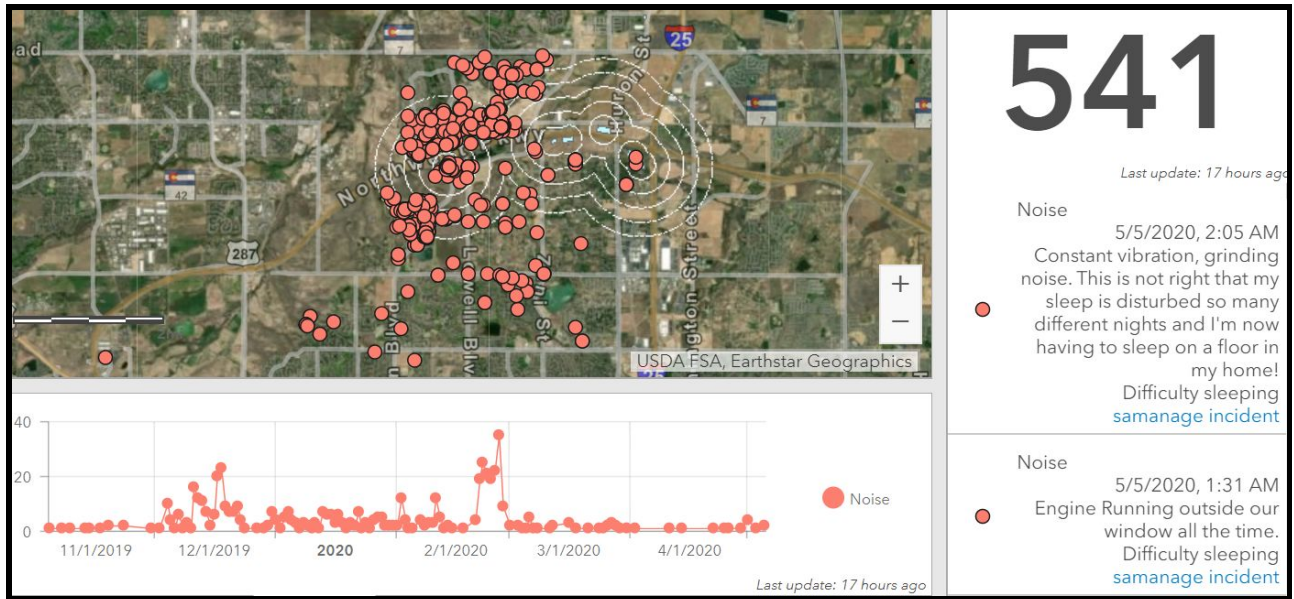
ad

7

25

Huron St

7

42

North

Lowell Blvd

Zuni St

Washington Street

287

Pecos Blvd

+

−

USDA FSA, Earthstar Geographics

541

Last update: 17 hours ago

Noise

5/5/2020, 2:05 AM

Constant vibration, grinding noise. This is not right that my sleep is disturbed so many different nights and I'm now having to sleep on a floor in my home!

Difficulty sleeping

samanage incident

Noise

5/5/2020, 1:31 AM

Engine Running outside our window all the time.

Difficulty sleeping

samanage incident

40

20

0

11/1/2019

12/1/2019

2020

2/1/2020

3/1/2020

4/1/2020

Noise

Last update: 17 hours ago